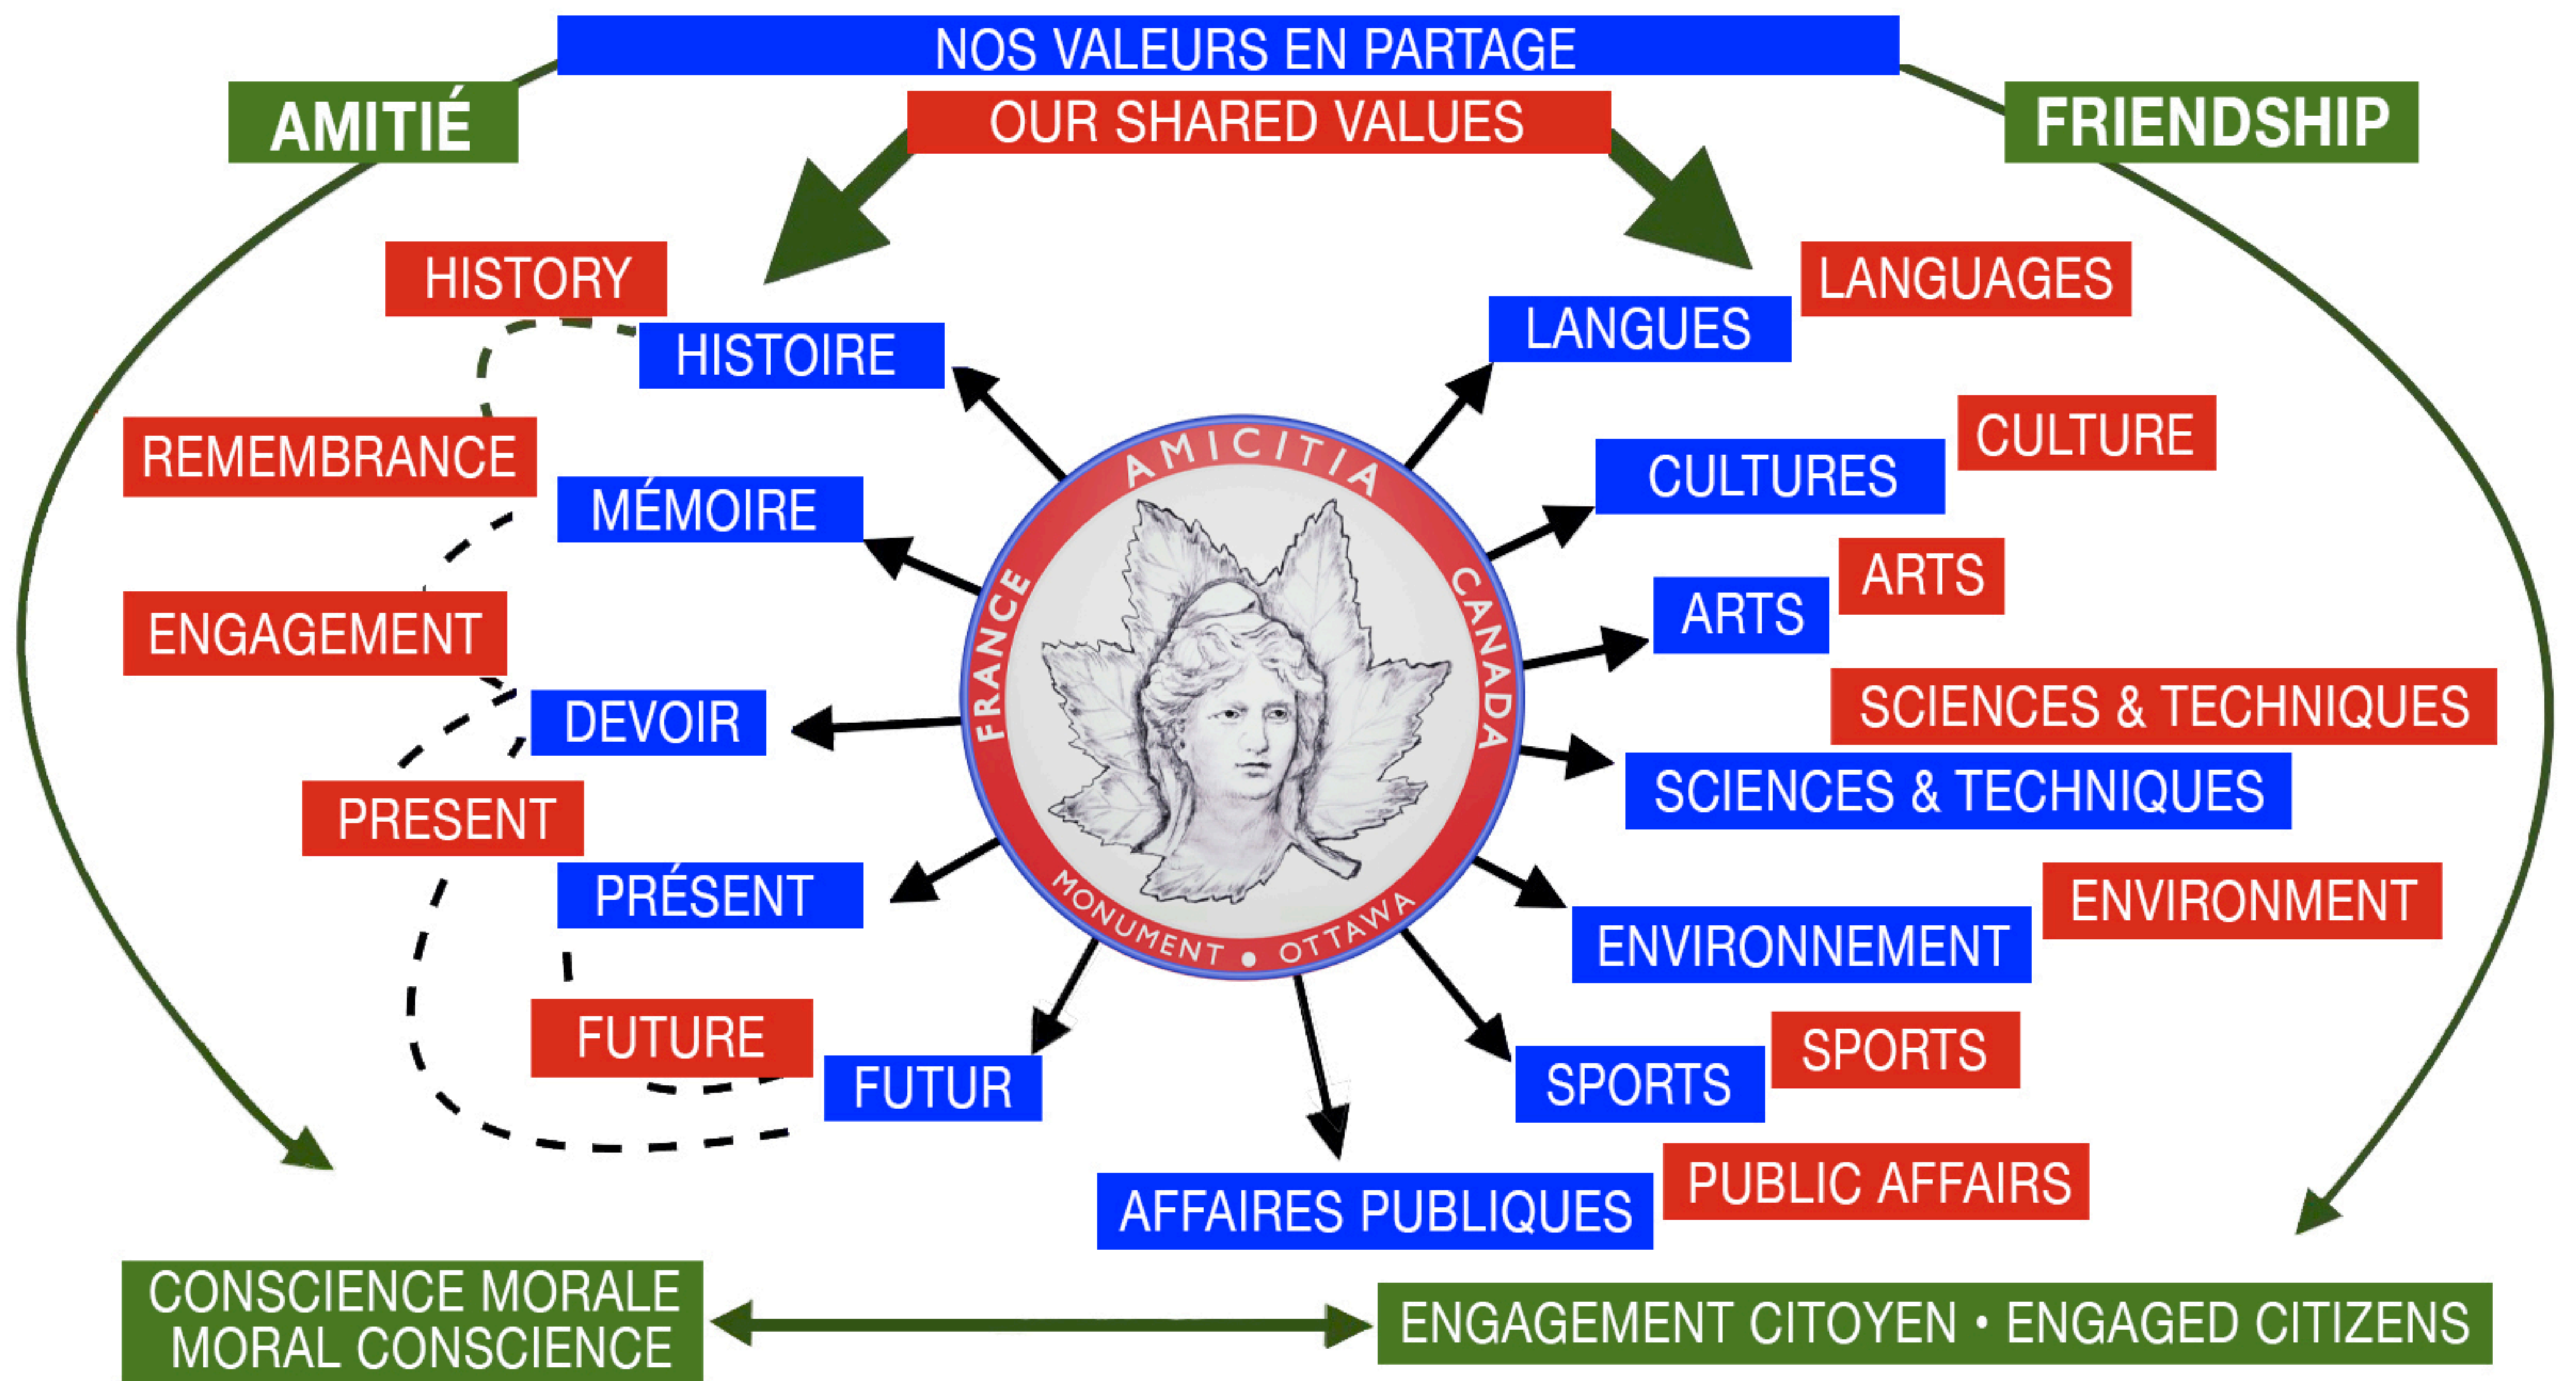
NOS VALEURS EN PARTAGE

OUR SHARED VALUES

AMITIÉ

FRIENDSHIP

HISTORY

HISTOIRE

REMEMBRANCE

MÉMOIRE

ENGAGEMENT

DEVOIR

PRESENT

PRÉSENT

FUTURE

FUTUR

AMICITIA

FRANCE

CANADA

MONUMENT • OTTAWA

LANGUAGES

LANGUES

CULTURE

CULTURES

ARTS

ARTS

SCIENCES & TECHNIQUES

SCIENCES & TECHNIQUES

ENVIRONMENT

ENVIRONNEMENT

SPORTS

SPORTS

PUBLIC AFFAIRS

AFFAIRES PUBLIQUES

CONSCIENCE MORALE
MORAL CONSCIENCE

ENGAGEMENT CITOYEN • ENGAGED CITIZENS